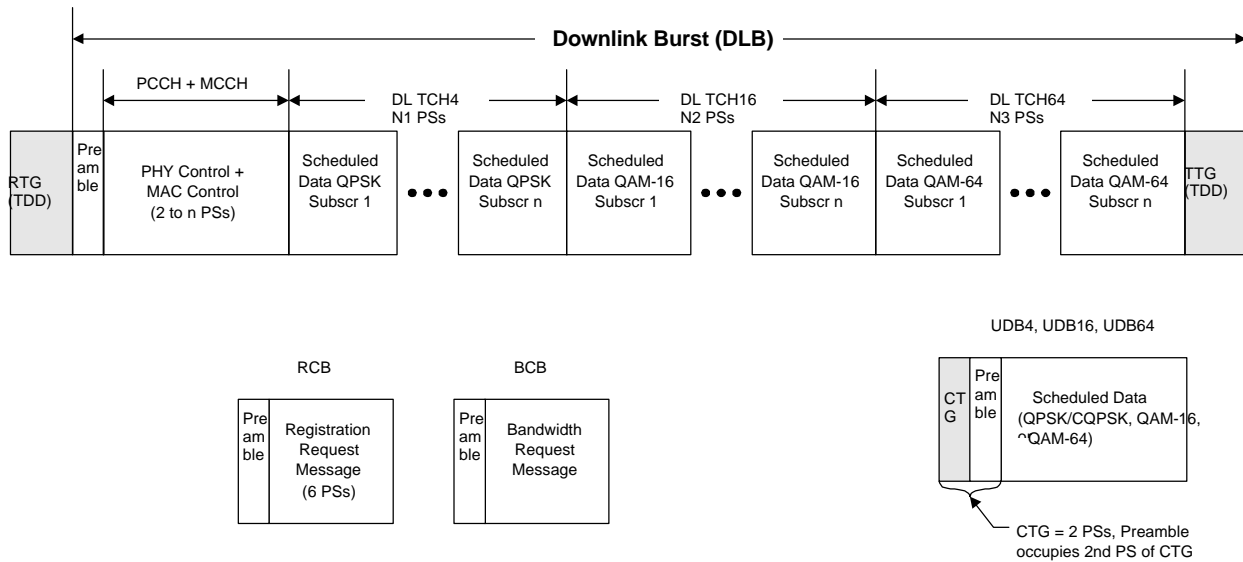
Downlink Burst (DLB)

PCCH + MCCH

DL TCH4
N1 PSs

DL TCH16
N2 PSs

DL TCH64
N3 PSs

RTG
(TDD)

Pre
am
ble

PHY Control +
MAC Control
(2 to n PSs)

Scheduled
Data QPSK
Subscr 1

•••

Scheduled
Data QPSK
Subscr n

Scheduled
Data QAM-16
Subscr 1

•••

Scheduled
Data QAM-16
Subscr n

Scheduled
Data QAM-64
Subscr 1

•••

Scheduled
Data QAM-64
Subscr n

TTG
(TDD)

UDB4, UDB16, UDB64

RCB

BCB

Pre
am
ble

Registration
Request
Message
(6 PSs)

Pre
am
ble

Bandwidth
Request
Message

CT
G

Pre
am
ble

Scheduled Data
(QPSK/CQPSK, QAM-16,
~QAM-64)

CTG = 2 PSs, Preamble
occupies 2nd PS of CTG